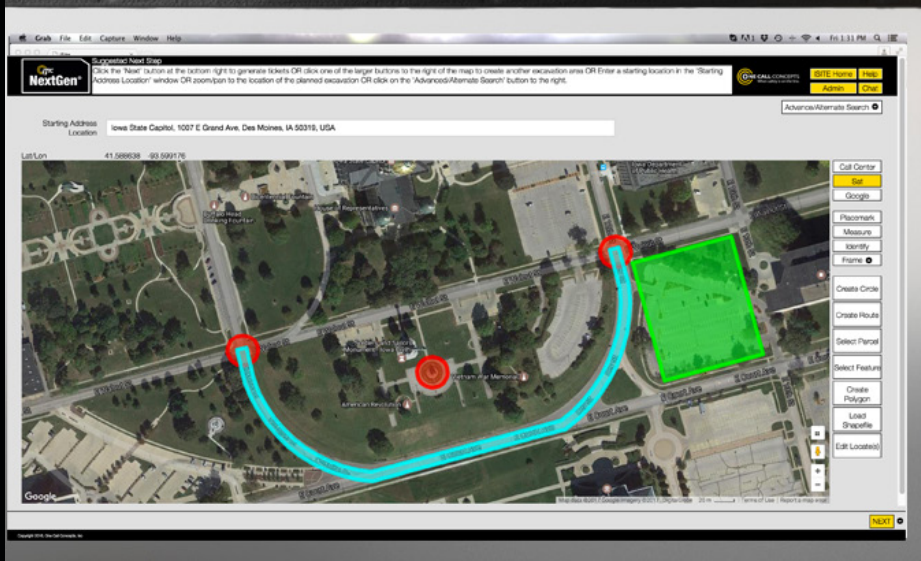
Grab File Edit Capture Window Help

Fri 1:31 PM

NextGen

Suggested Next Step
Click the "Next" button at the bottom right to generate tickets OR click one of the larger buttons to the right of the map to create another excavation area OR Enter a starting location in the "Starting Address Location" window OR zoom/pan to the location of the planned excavation OR click on the "Advanced/Alternate Search" button to the right.

ONE CALL CONCEPTS

ISITE Home | Help
Admin | Chat

Advance/Alternate Search

Starting Address Location: Iowa State Capitol, 1007 E Grand Ave, Des Moines, IA 50319, USA

Lat/Lon 41.588638 -93.599176

Call Center
Sat
Google
Placemark
Measure
Identify
Frame
Create Circle
Create Route
Select Parcel
Select Feature
Create Polygon
Load Shapefile
Edit Locate(s)

Google

NEXT

Copyright 2016, One Call Concepts, Inc.